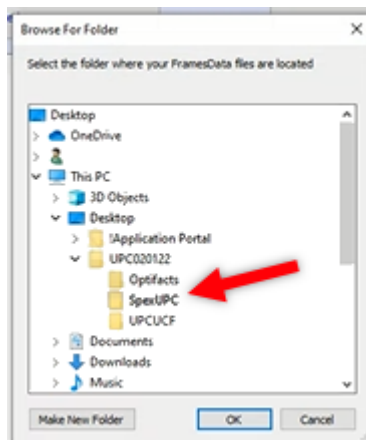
Browse For Folder

Select the folder where your FramesData files are located

Desktop
OneDrive
This PC
3D Objects
Desktop
!Application Portal
UPC020122
Optifacts
SpexUPC
UPCUCF
Documents
Downloads
Music

Make New Folder
OK
Cancel